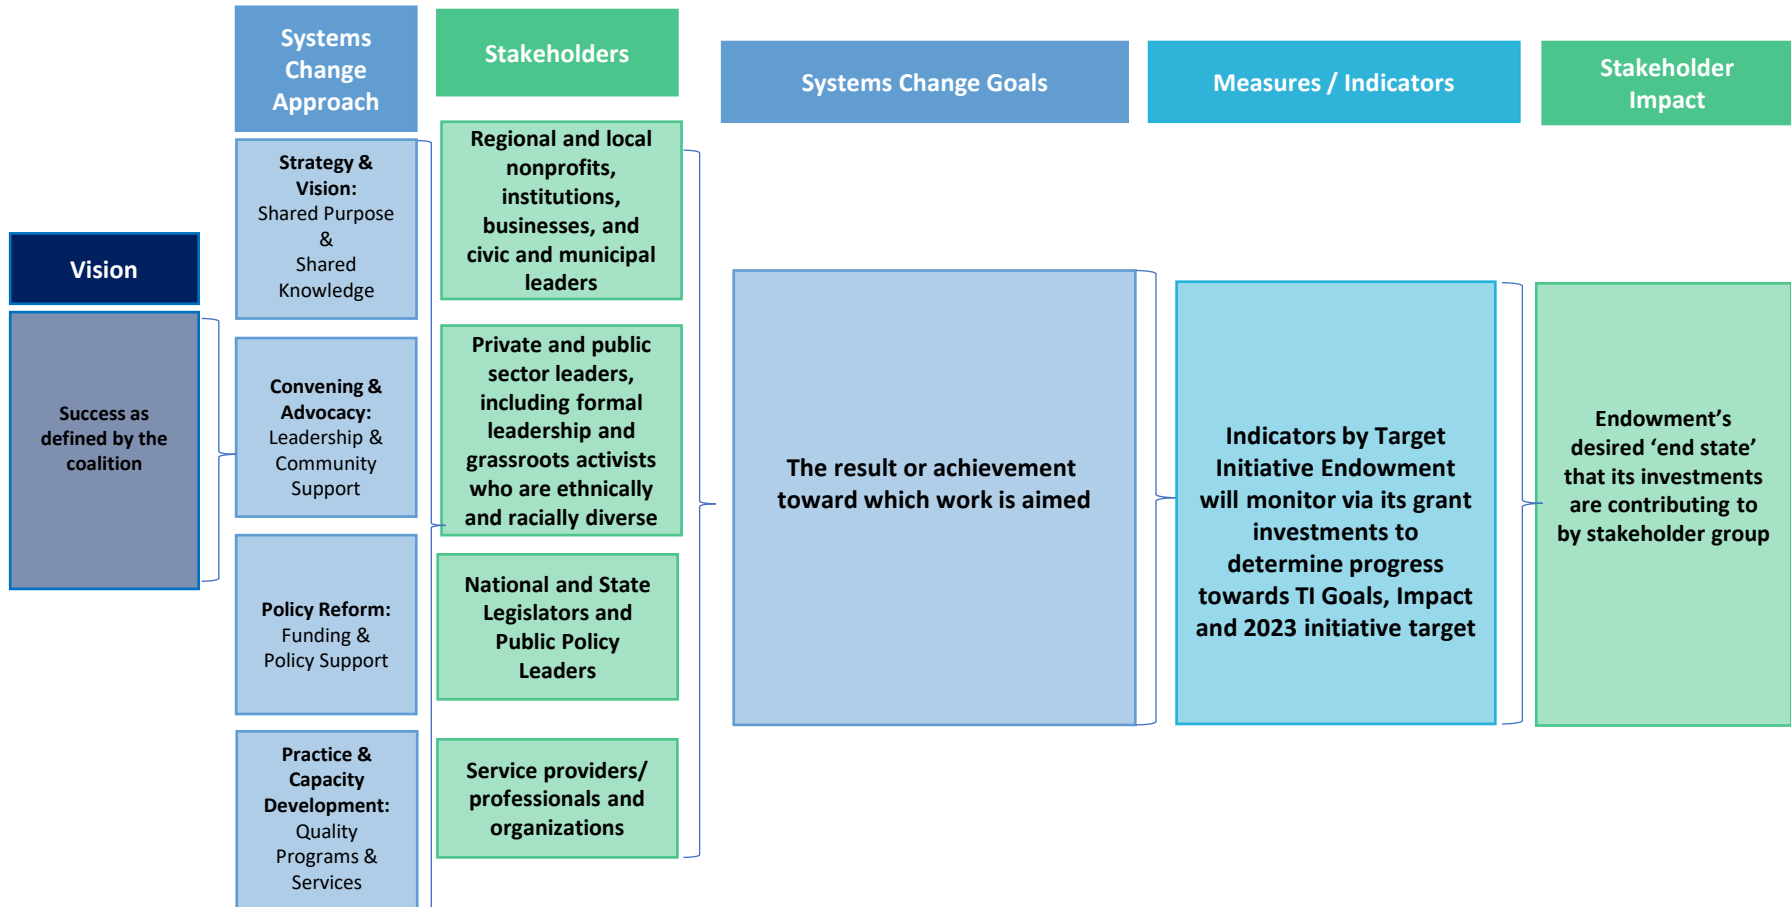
Vision

Success as defined by the coalition

Systems Change Approach

Strategy & Vision: Shared Purpose & Shared Knowledge

Convening & Advocacy: Leadership & Community Support

Policy Reform: Funding & Policy Support

Practice & Capacity Development: Quality Programs & Services

Stakeholders

Regional and local nonprofits, institutions, businesses, and civic and municipal leaders

Private and public sector leaders, including formal leadership and grassroots activists who are ethnically and racially diverse

National and State Legislators and Public Policy Leaders

Service providers/ professionals and organizations

Systems Change Goals

The result or achievement toward which work is aimed

Measures / Indicators

Indicators by Target Initiative Endowment will monitor via its grant investments to determine progress towards TI Goals, Impact and 2023 initiative target

Stakeholder Impact

Endowment's desired 'end state' that its investments are contributing to by stakeholder group